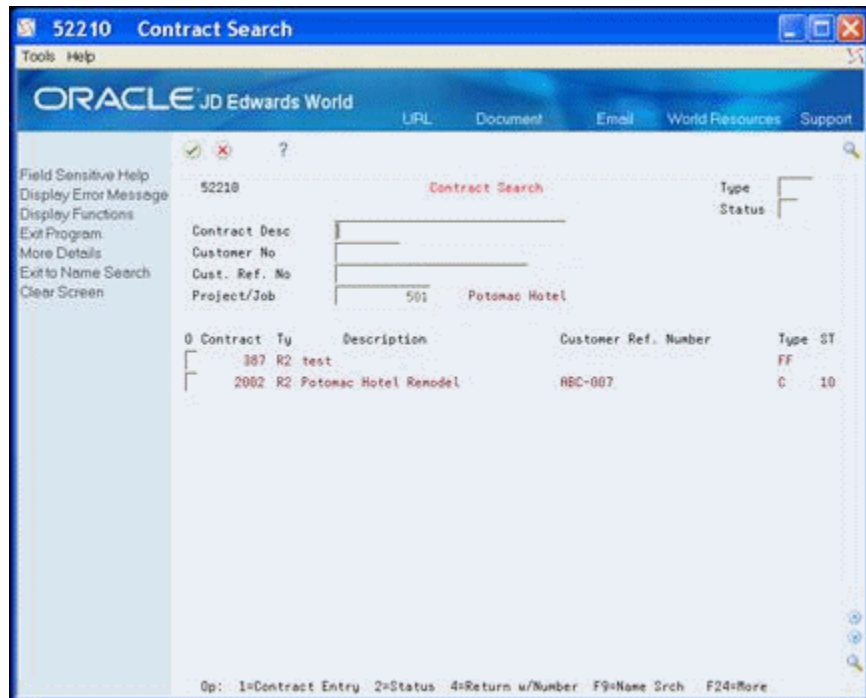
52210 Contract Search

Tools Help

ORACLE JD Edwards World

URL Document Email World Resources Support

?

Field Sensitive Help
Display Error Message
Display Functions
Exit Program
More Details
Exit to Name Search
Clear Screen

52210 Contract Search Type
Status

Contract Desc
Customer No
Cust. Ref. No
Project/Job 501 Potomac Hotel

| O | Contract | Ty | Description | Customer Ref. Number | Type | ST |
|---|---|---|---|---|---|---|
| | 387 | R2 | test | | FF | |
| | 2002 | R2 | Potomac Hotel Remodel | ABC-007 | C | 10 |

Op: 1=Contract Entry 2=Status 4=Return w/Number F9=Name Srch F24=More